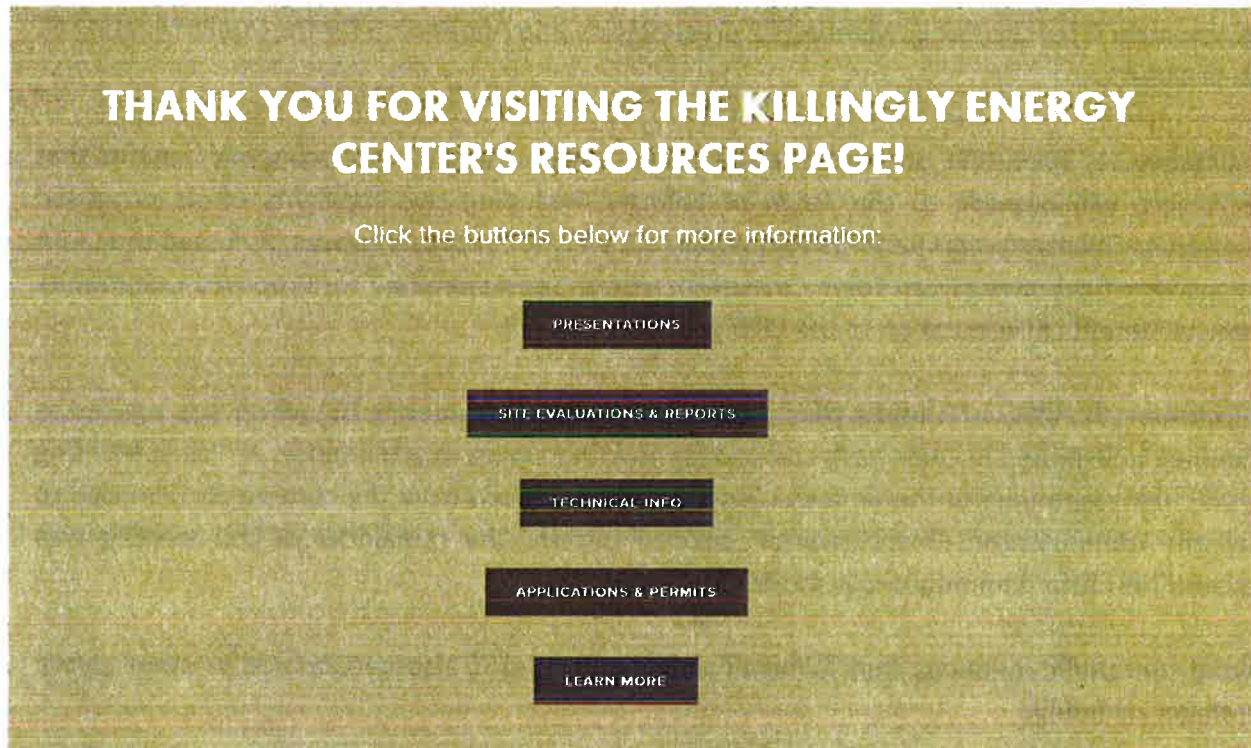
THANK YOU FOR VISITING THE KILLINGLY ENERGY CENTER'S RESOURCES PAGE!

Click the buttons below for more information:

PRESENTATIONS

SITE EVALUATIONS & REPORTS

TECHNICAL INFO

APPLICATIONS & PERMITS

LEARN MORE